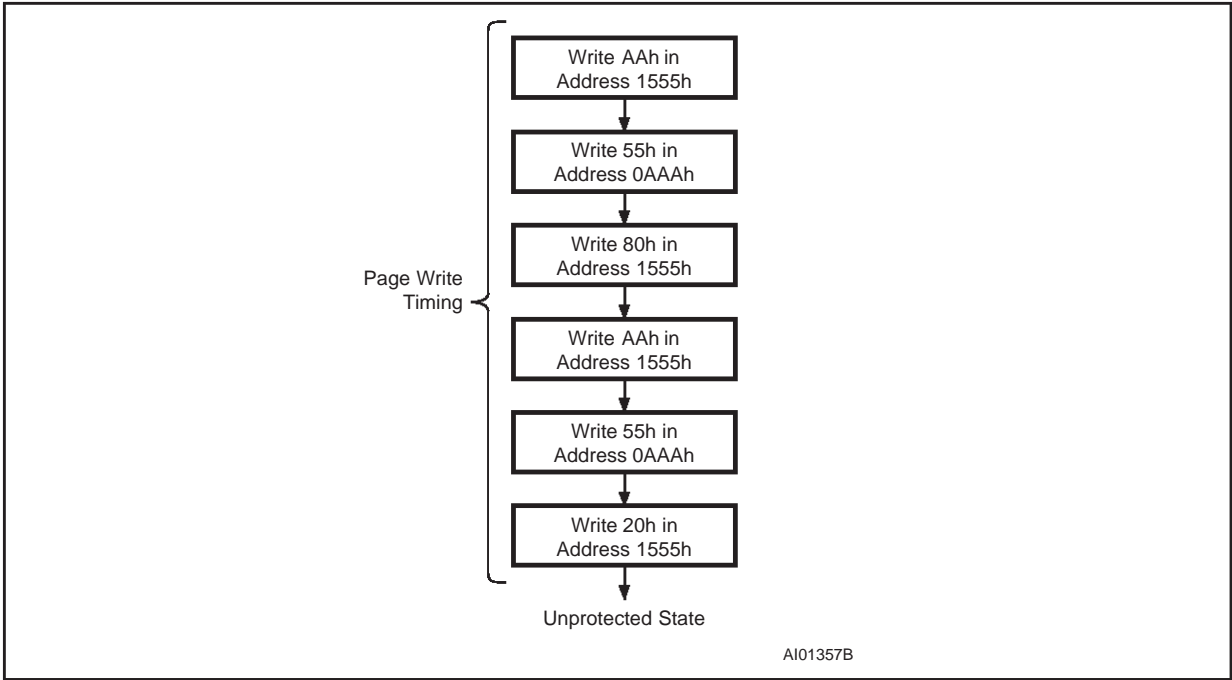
Page Write Timing

Write AAh in Address 1555h

Write 55h in Address 0AAAh

Write 80h in Address 1555h

Write AAh in Address 1555h

Write 55h in Address 0AAAh

Write 20h in Address 1555h

Unprotected State

AI01357B